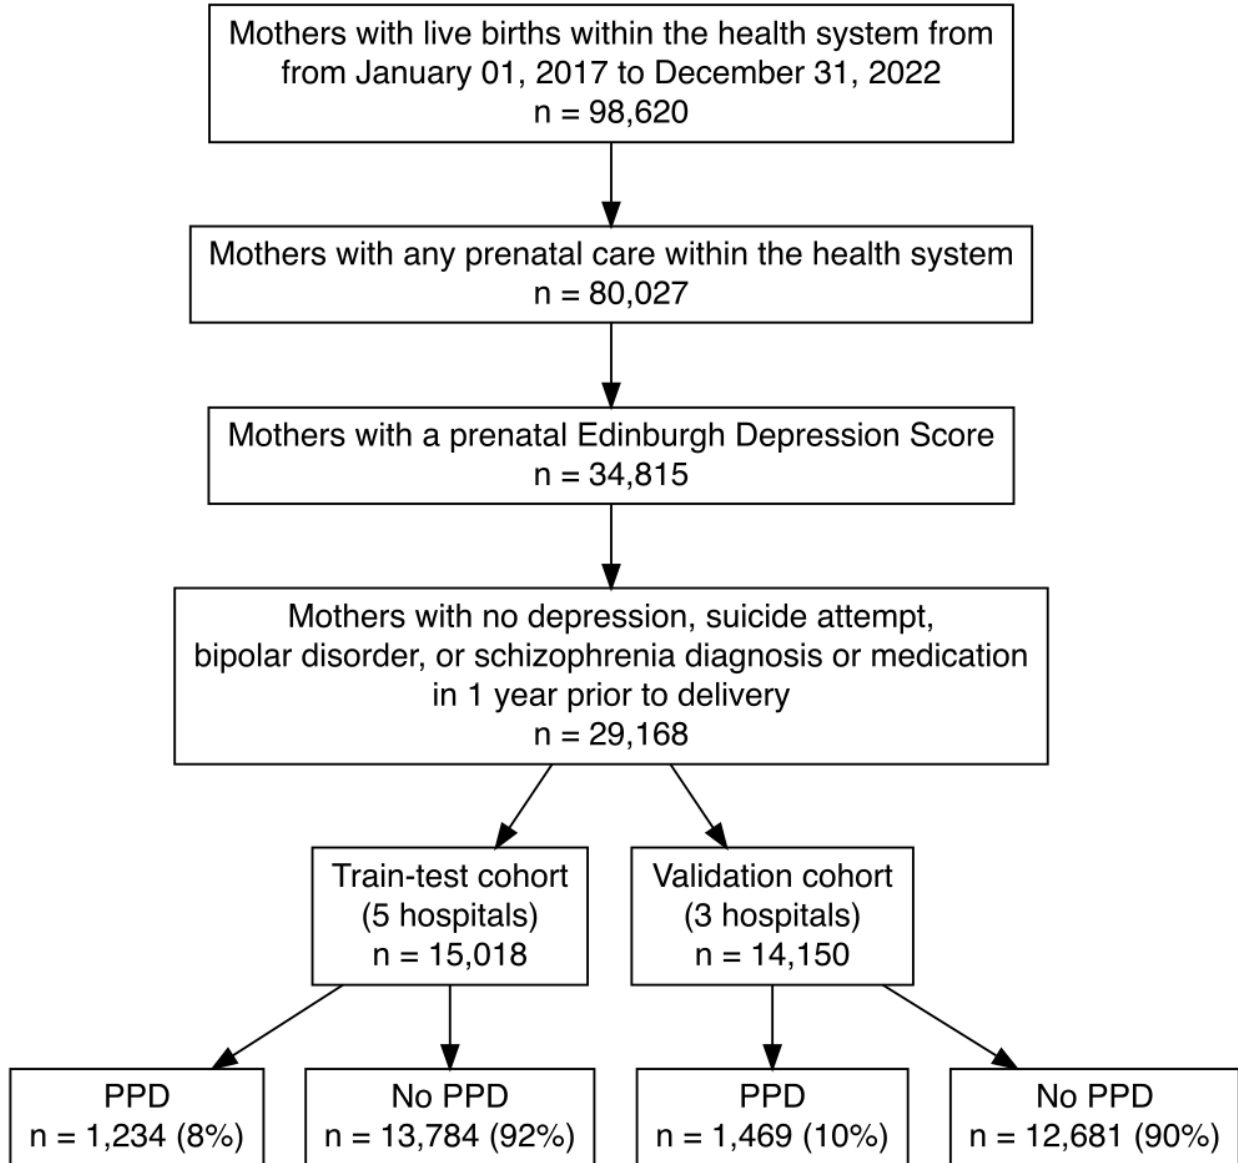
Mothers with live births within the health system from from January 01, 2017 to December 31, 2022
n = 98,620

Mothers with any prenatal care within the health system
n = 80,027

Mothers with a prenatal Edinburgh Depression Score
n = 34,815

Mothers with no depression, suicide attempt, bipolar disorder, or schizophrenia diagnosis or medication in 1 year prior to delivery
n = 29,168

Train-test cohort
(5 hospitals)
n = 15,018

Validation cohort
(3 hospitals)
n = 14,150

PPD
n = 1,234 (8%)

No PPD
n = 13,784 (92%)

PPD
n = 1,469 (10%)

No PPD
n = 12,681 (90%)